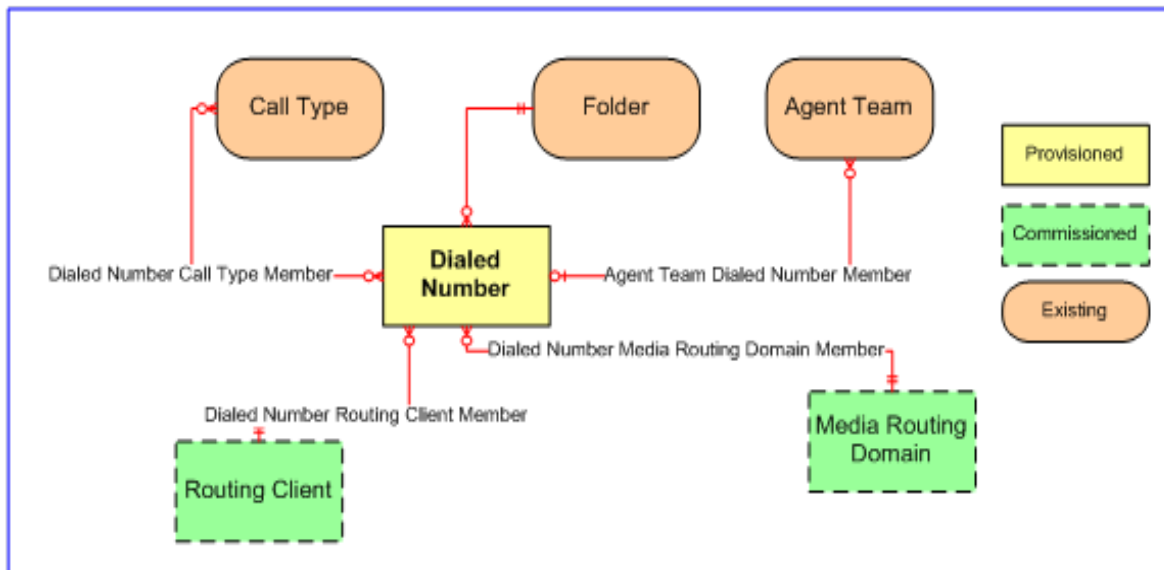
Call Type

Folder

Agent Team

Provisioned

Commissioned

Existing

Dialed Number Call Type Member

Dialed Number

Agent Team Dialed Number Member

Dialed Number Media Routing Domain Member

Dialed Number Routing Client Member

Media Routing Domain

Routing Client